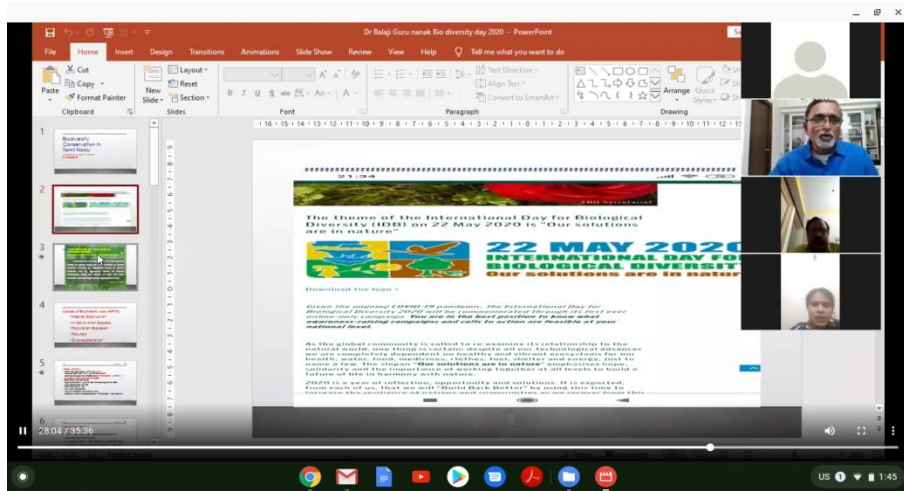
Dr Balaji Guru nanak Bio diversity day 2020 - PowerPoint

File Home Insert Design Transitions Animations Slide Show Review View Help Tell me what you want to do

Cut Copy Format Painter Paste Clipboard
New Slide Layout Reset Section Slides
Font
Text Direction Align Text Convert to SmartArt Paragraph
Arrange Quick Styles Drawing

1 Biodiversity Conservation in Tamil Nadu
2
3
4
5
6

CBD Secretariat

The theme of the International Day for Biological Diversity (IDB) on 22 May 2020 is "Our solutions are in nature"

22 MAY 2020
INTERNATIONAL DAY FOR BIOLOGICAL DIVERSITY
Our solutions are in nature

Download the logo

Given the ongoing COVID-19 pandemic, the International Day for Biological Diversity 2020 will be commemorated through its first ever online-only campaign. You are in the best position to know what awareness-raising campaigns and calls to action are feasible at your national level.

As the global community is called to re-examine its relationship to the natural world, one thing is certain: despite all our technological advances we are completely dependent on healthy and vibrant ecosystems for our health, water, food, medicines, clothes, fuel, shelter and energy, just to name a few. The slogan "Our solutions are in nature" emphasizes hope, solidarity and the importance of working together at all levels to build a future of life in harmony with nature.

2020 is a year of reflection, opportunity and solutions. It is expected, from each of us, that we will "Build Back Better" by using this time to increase the resilience of nations and communities as we recover from this

28:04 / 35:36

US 1:45